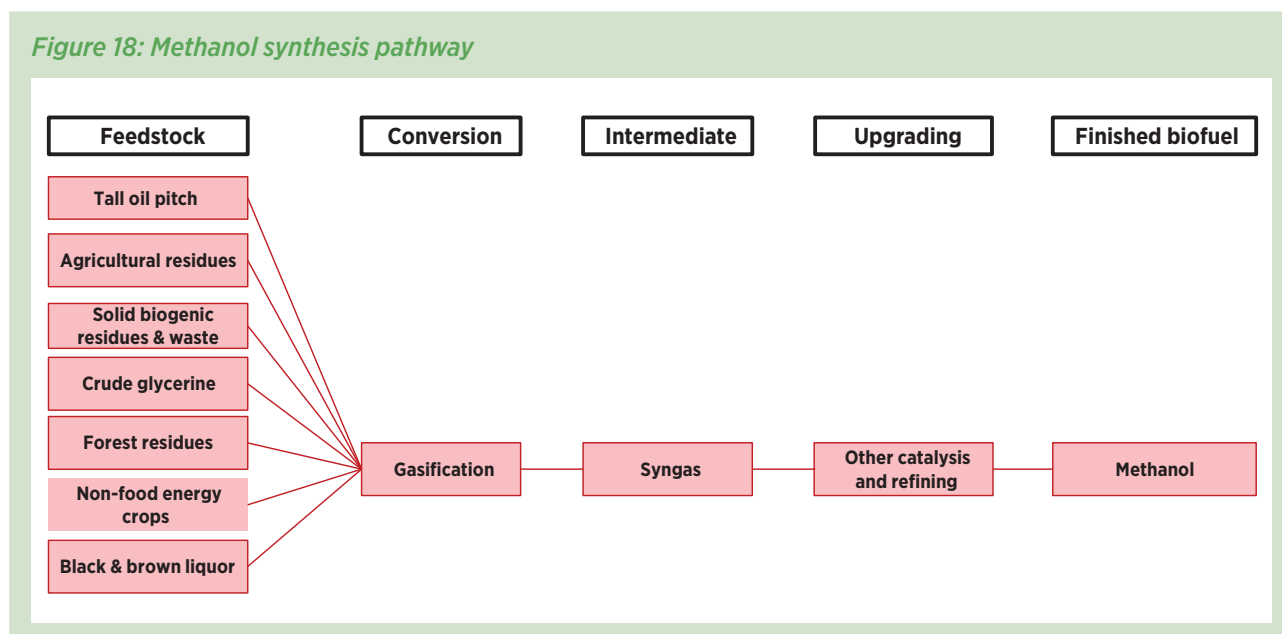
Figure 18: Methanol synthesis pathway

Feedstock

Conversion

Intermediate

Upgrading

Finished biofuel

Tall oil pitch

Agricultural residues

Solid biogenic residues & waste

Crude glycerine

Forest residues

Non-food energy crops

Black & brown liquor

Gasification

Syngas

Other catalysis and refining

Methanol